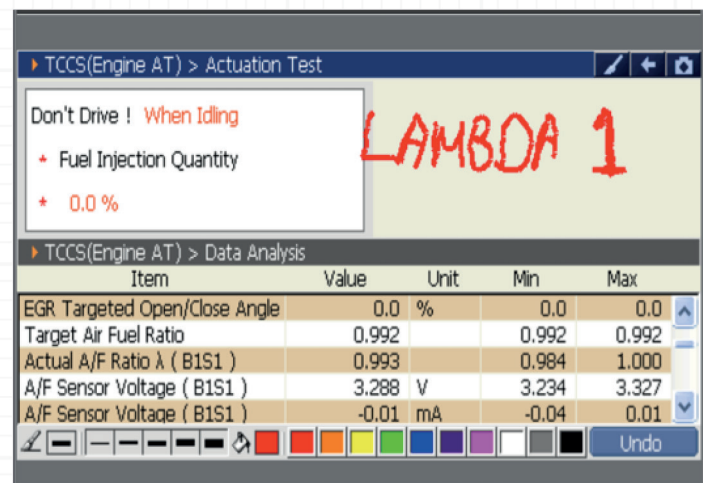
TCCS(Engine AT) > Actuation Test

Don't Drive ! When Idling

* Fuel Injection Quantity

* 0.0 %

LAMBDA 1

TCCS(Engine AT) > Data Analysis

| Item | Value | Unit | Min | Max |
|---|---|---|---|---|
| EGR Targeted Open/Close Angle | 0.0 | % | 0.0 | 0.0 |
| Target Air Fuel Ratio | 0.992 | | 0.992 | 0.992 |
| Actual A/F Ratio λ ( B1S1 ) | 0.993 | | 0.984 | 1.000 |
| A/F Sensor Voltage ( B1S1 ) | 3.288 | V | 3.234 | 3.327 |
| A/F Sensor Voltage ( B1S1 ) | -0.01 | mA | -0.04 | 0.01 |

Undo